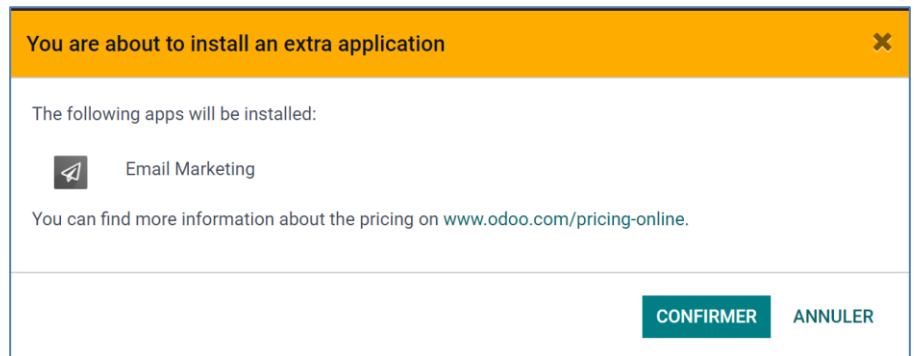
You are about to install an extra application

×

The following apps will be installed:

Email Marketing

You can find more information about the pricing on www.odoo.com/pricing-online.

CONFIRMER ANNULER